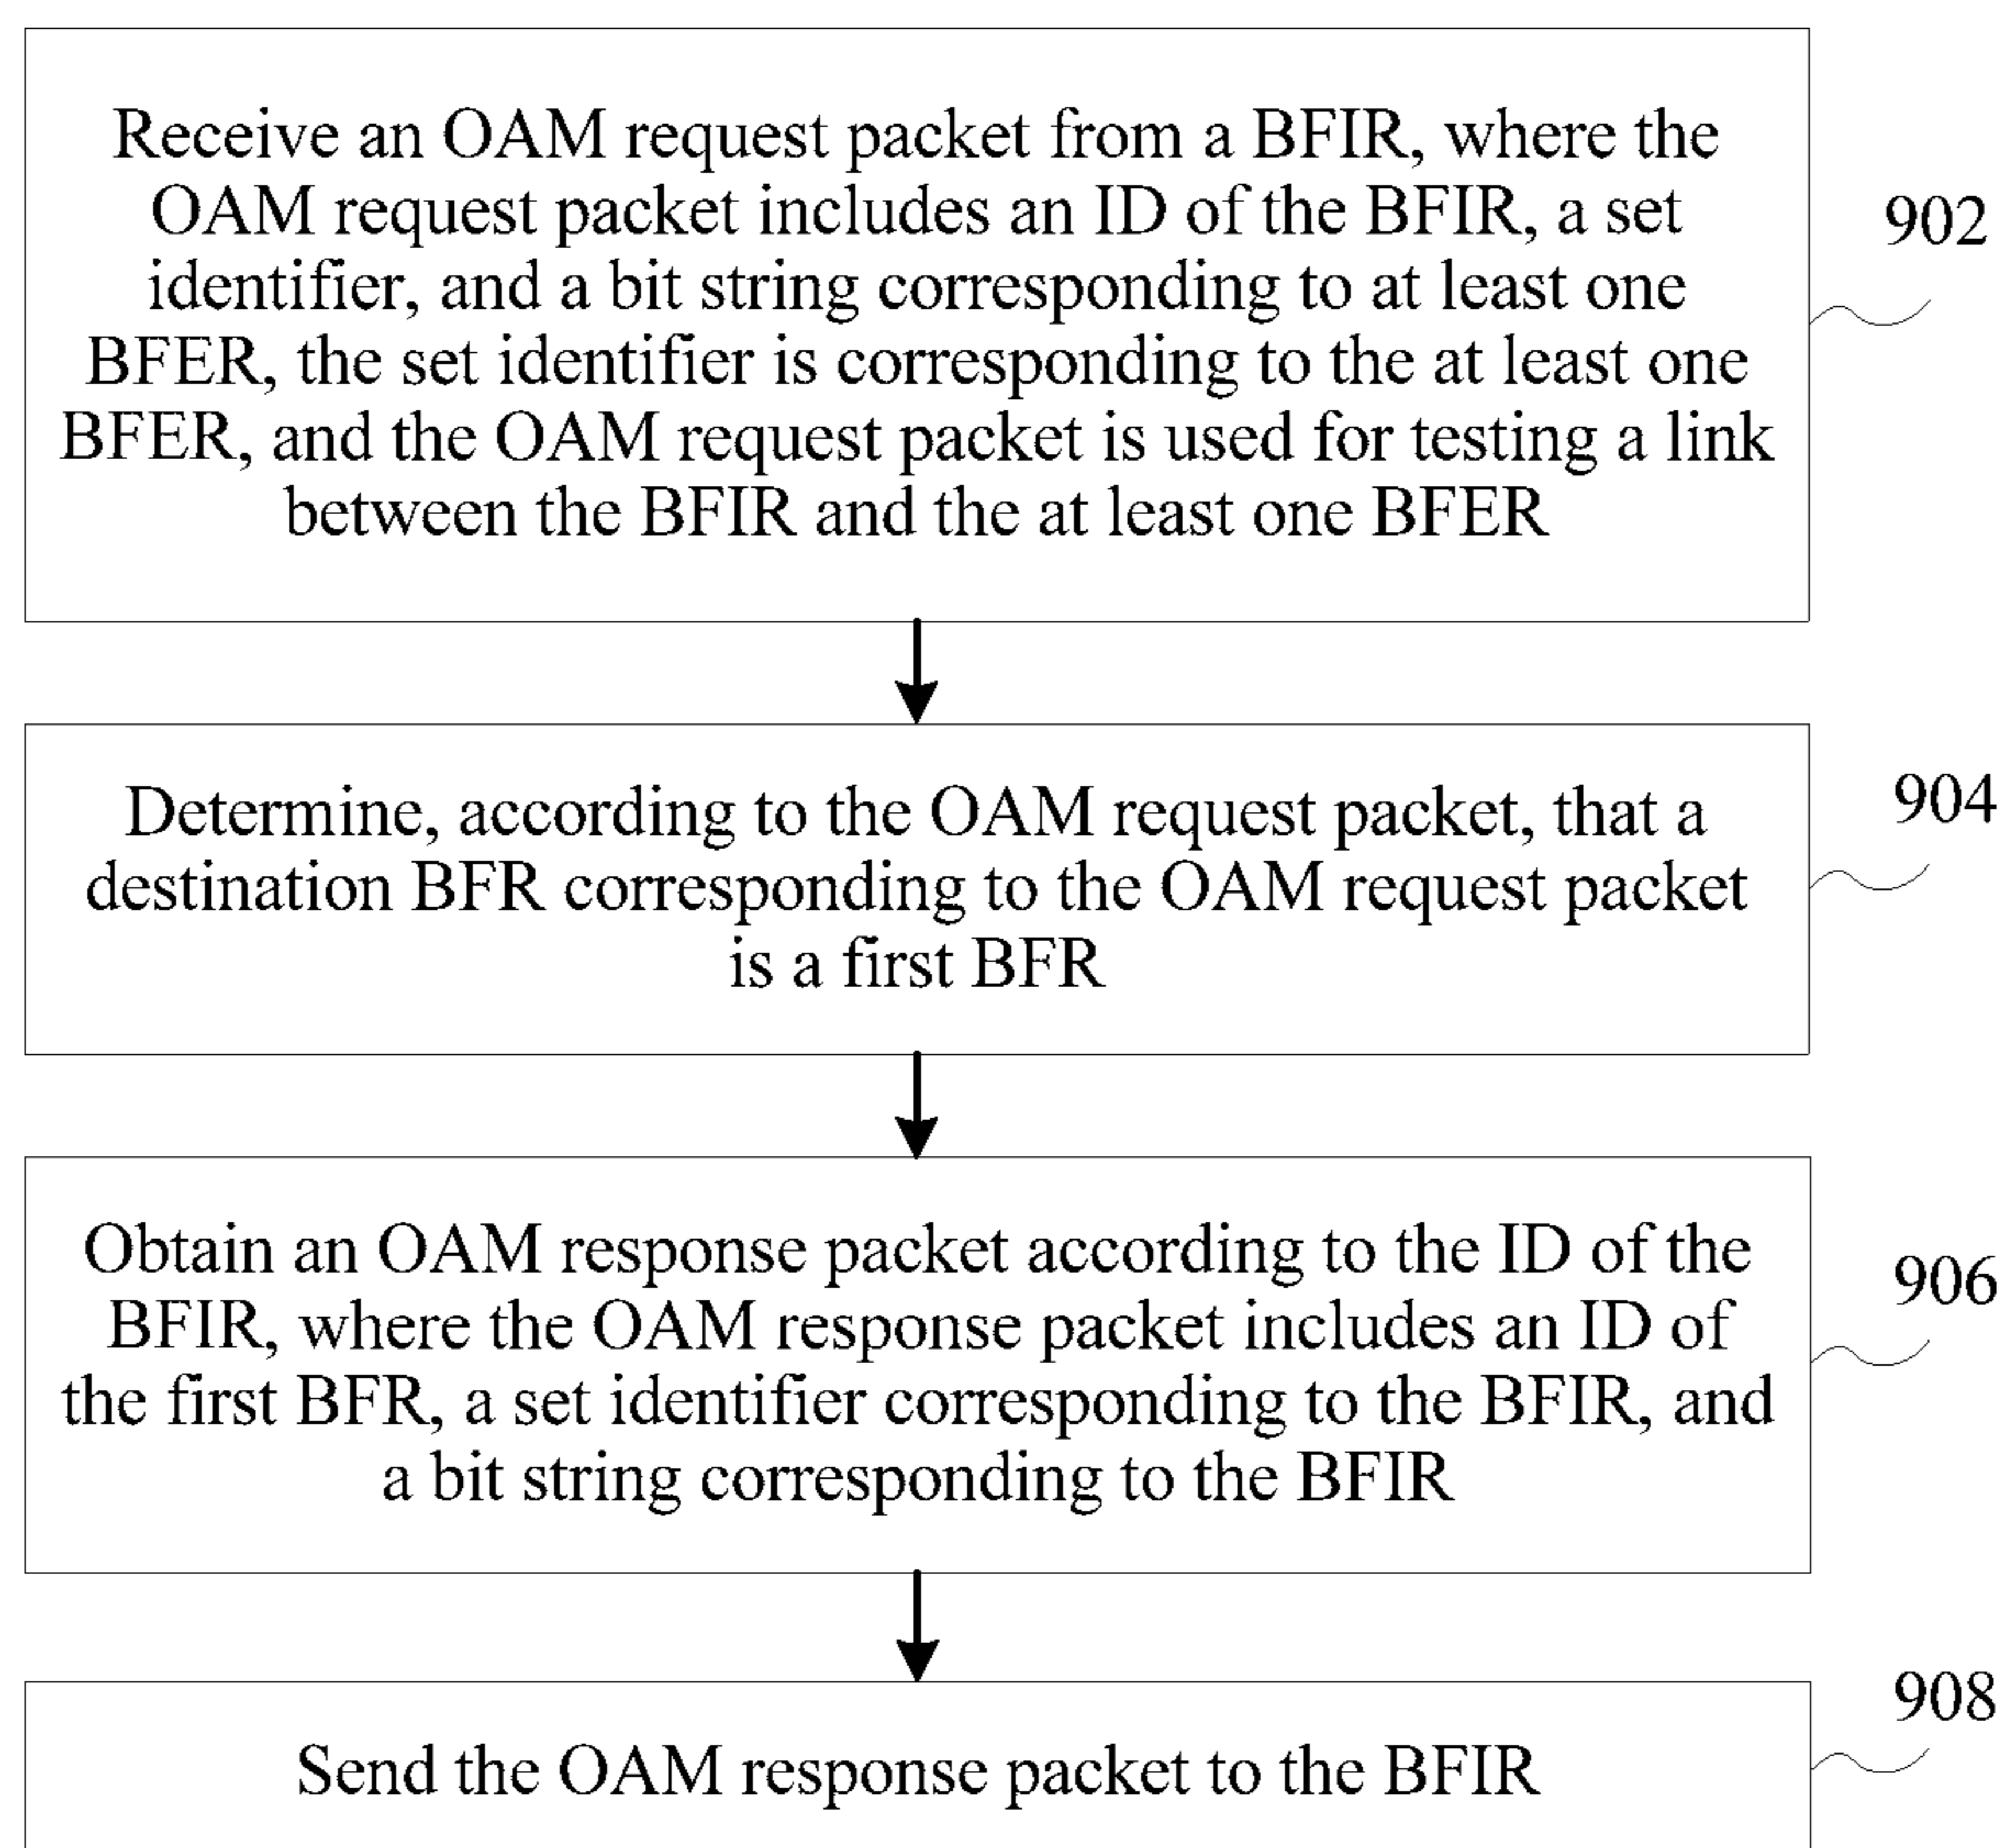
Receive an OAM request packet from a BFIR, where the OAM request packet includes an ID of the BFIR, a set identifier, and a bit string corresponding to at least one BFER, the set identifier is corresponding to the at least one BFER, and the OAM request packet is used for testing a link between the BFIR and the at least one BFER

902

Determine, according to the OAM request packet, that a destination BFR corresponding to the OAM request packet is a first BFR

904

Obtain an OAM response packet according to the ID of the BFIR, where the OAM response packet includes an ID of the first BFR, a set identifier corresponding to the BFIR, and a bit string corresponding to the BFIR

906

908

Send the OAM response packet to the BFIR